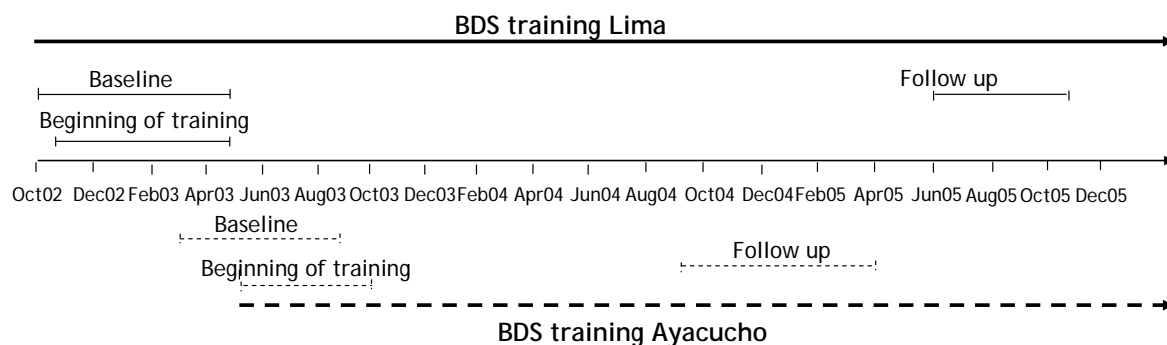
BDS training Lima

Baseline

Follow up

Beginning of training

Oct02 Dec02 Feb03 Apr03 Jun03 Aug03 Oct03 Dec03 Feb04 Apr04 Jun04 Aug04 Oct04 Dec04 Feb05 Apr05 Jun05 Aug05 Oct05 Dec05

Baseline

Follow up

Beginning of training

BDS training Ayacucho